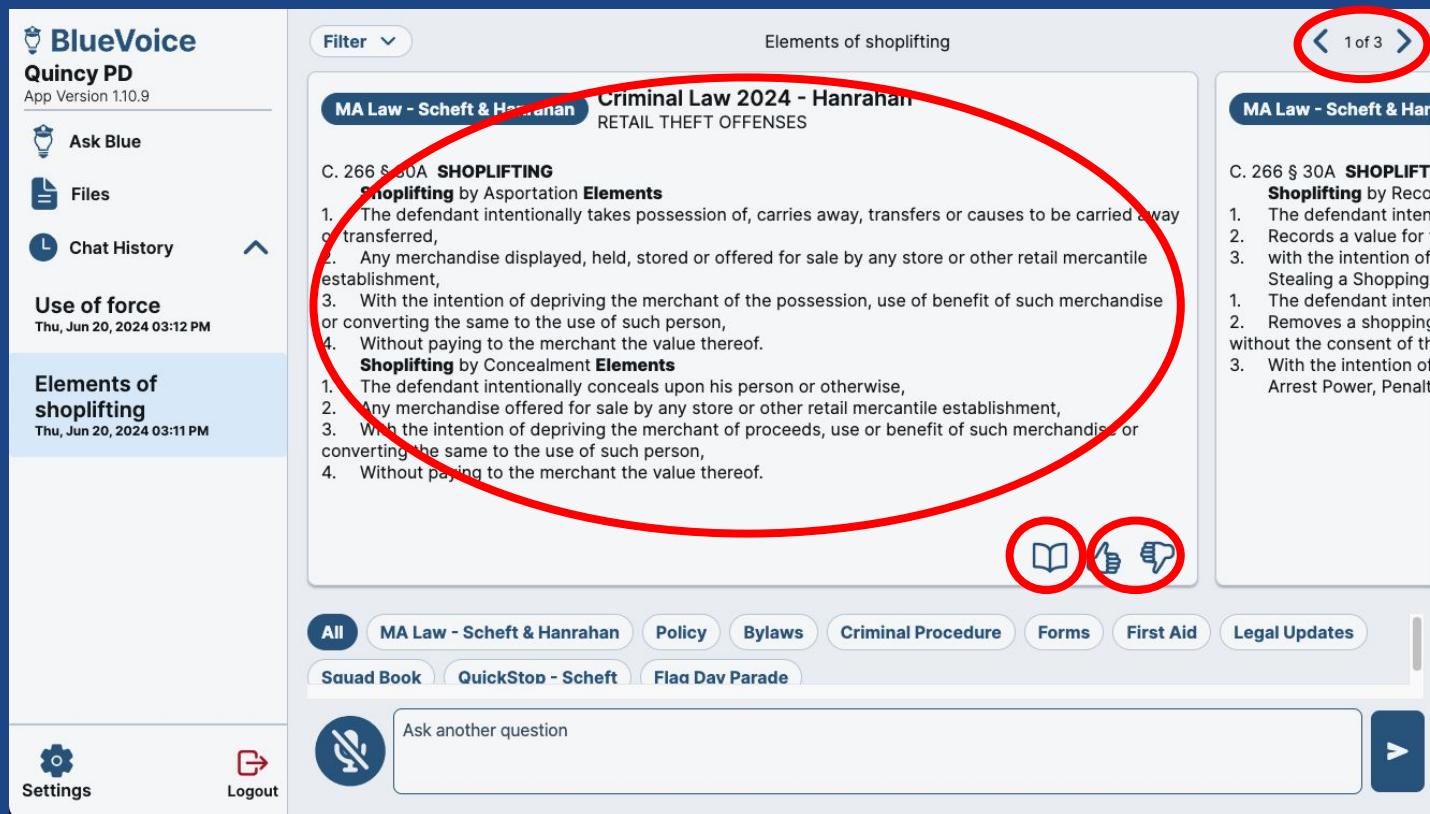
BlueVoice
Quincy PD
App Version 1.10.9

Ask Blue
Files
Chat History

Use of force
Thu, Jun 20, 2024 03:12 PM

Elements of shoplifting
Thu, Jun 20, 2024 03:11 PM

Settings
Logout

Filter
Elements of shoplifting
1 of 3

MA Law - Scheft & Hanrahan
Criminal Law 2024 - Hanrahan
RETAIL THEFT OFFENSES

C. 266 § 30A **SHOPLIFTING**
**Shoplifting** by Asportation **Elements**
1. The defendant intentionally takes possession of, carries away, transfers or causes to be carried away or transferred,
2. Any merchandise displayed, held, stored or offered for sale by any store or other retail mercantile establishment,
3. With the intention of depriving the merchant of the possession, use of benefit of such merchandise or converting the same to the use of such person,
4. Without paying to the merchant the value thereof.
**Shoplifting** by Concealment **Elements**
1. The defendant intentionally conceals upon his person or otherwise,
2. Any merchandise offered for sale by any store or other retail mercantile establishment,
3. With the intention of depriving the merchant of proceeds, use or benefit of such merchandise or converting the same to the use of such person,
4. Without paying to the merchant the value thereof.

MA Law - Scheft & Har
C. 266 § 30A **SHOPLIFT**
**Shoplifting** by Reco
1. The defendant inten
2. Records a value for
3. with the intention of
Stealing a Shopping
1. The defendant inten
2. Removes a shopping
without the consent of th
3. With the intention of
Arrest Power, Penalt

All
MA Law - Scheft & Hanrahan
Policy
Bylaws
Criminal Procedure
Forms
First Aid
Legal Updates
Squad Book
QuickStop - Scheft
Flag Day Parade

Ask another question